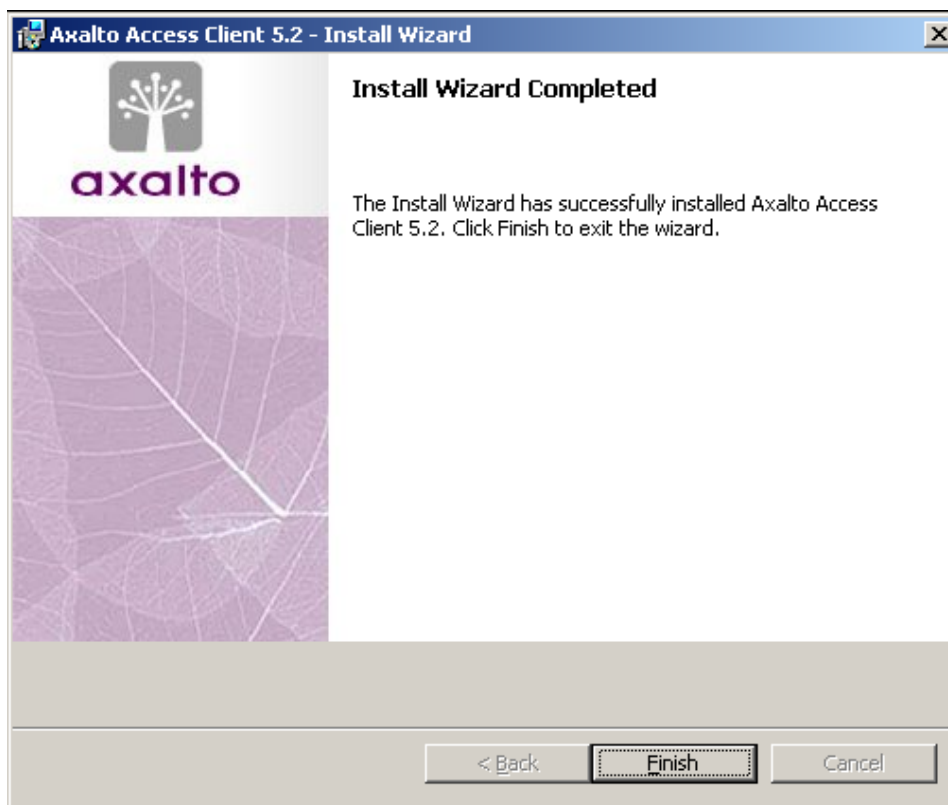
Axalto Access Client 5.2 - Install Wizard

axalto

Install Wizard Completed

The Install Wizard has successfully installed Axalto Access Client 5.2. Click Finish to exit the wizard.

< Back

Finish

Cancel